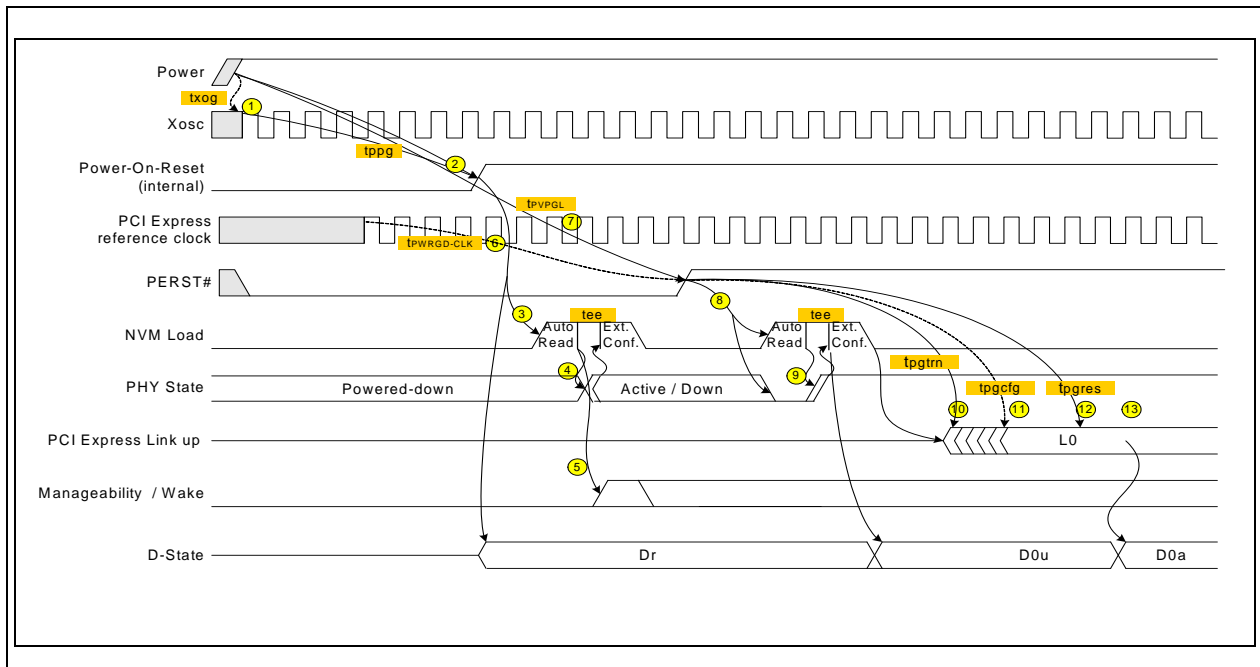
Power
txog
1
Xosc
tppg
2
Power-On-Reset (internal)
tPVPGL
7
PCI Express reference clock
tPWRGD-CLK
6
PERST#
8
3
tee
tee
NVM Load
Auto Read
Ext. Conf.
Auto Read
Ext. Conf.
tpgtrn
PHY State
Powered-down
4
Active / Down
9
tpgcfg
tpgres
10
11
12
13
PCI Express Link up
L0
5
Manageability / Wake
D-State
Dr
D0u
D0a